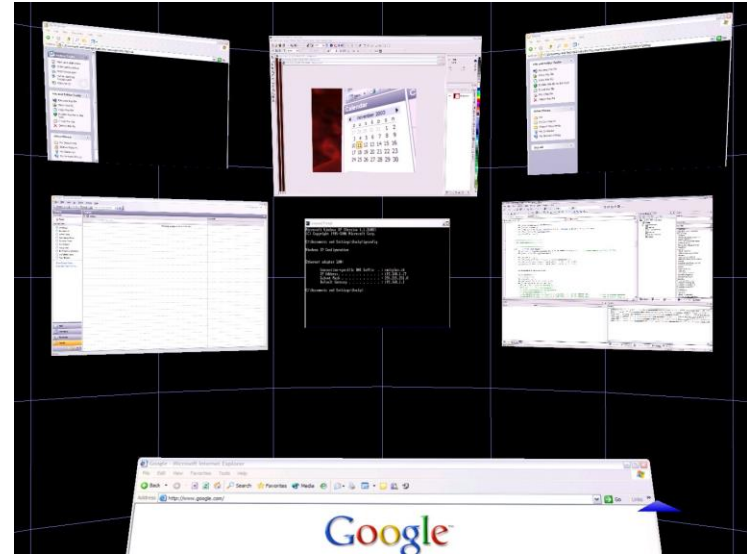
November 2003

1 2
17 18 19 20 21 22 23
24 25 26 27 28 29 30

Microsoft Windows XP [Version 5.1.2600]
(C) Copyright 1985-2001 Microsoft Corp.

C:\Documents and Settings\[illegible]>ipconfig

Windows IP Configuration

Ethernet adapter LAN:

Connection-specific DNS Suffix . : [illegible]
IP Address. . . . . . . . . . . . : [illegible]
Subnet Mask . . . . . . . . . . . : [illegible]
Default Gateway . . . . . . . . . : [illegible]

C:\Documents and Settings\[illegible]>

Google - Microsoft Internet Explorer
File Edit View Favorites Tools Help
Back Search Favorites Media
Address http://www.google.com/
Go Links

Google